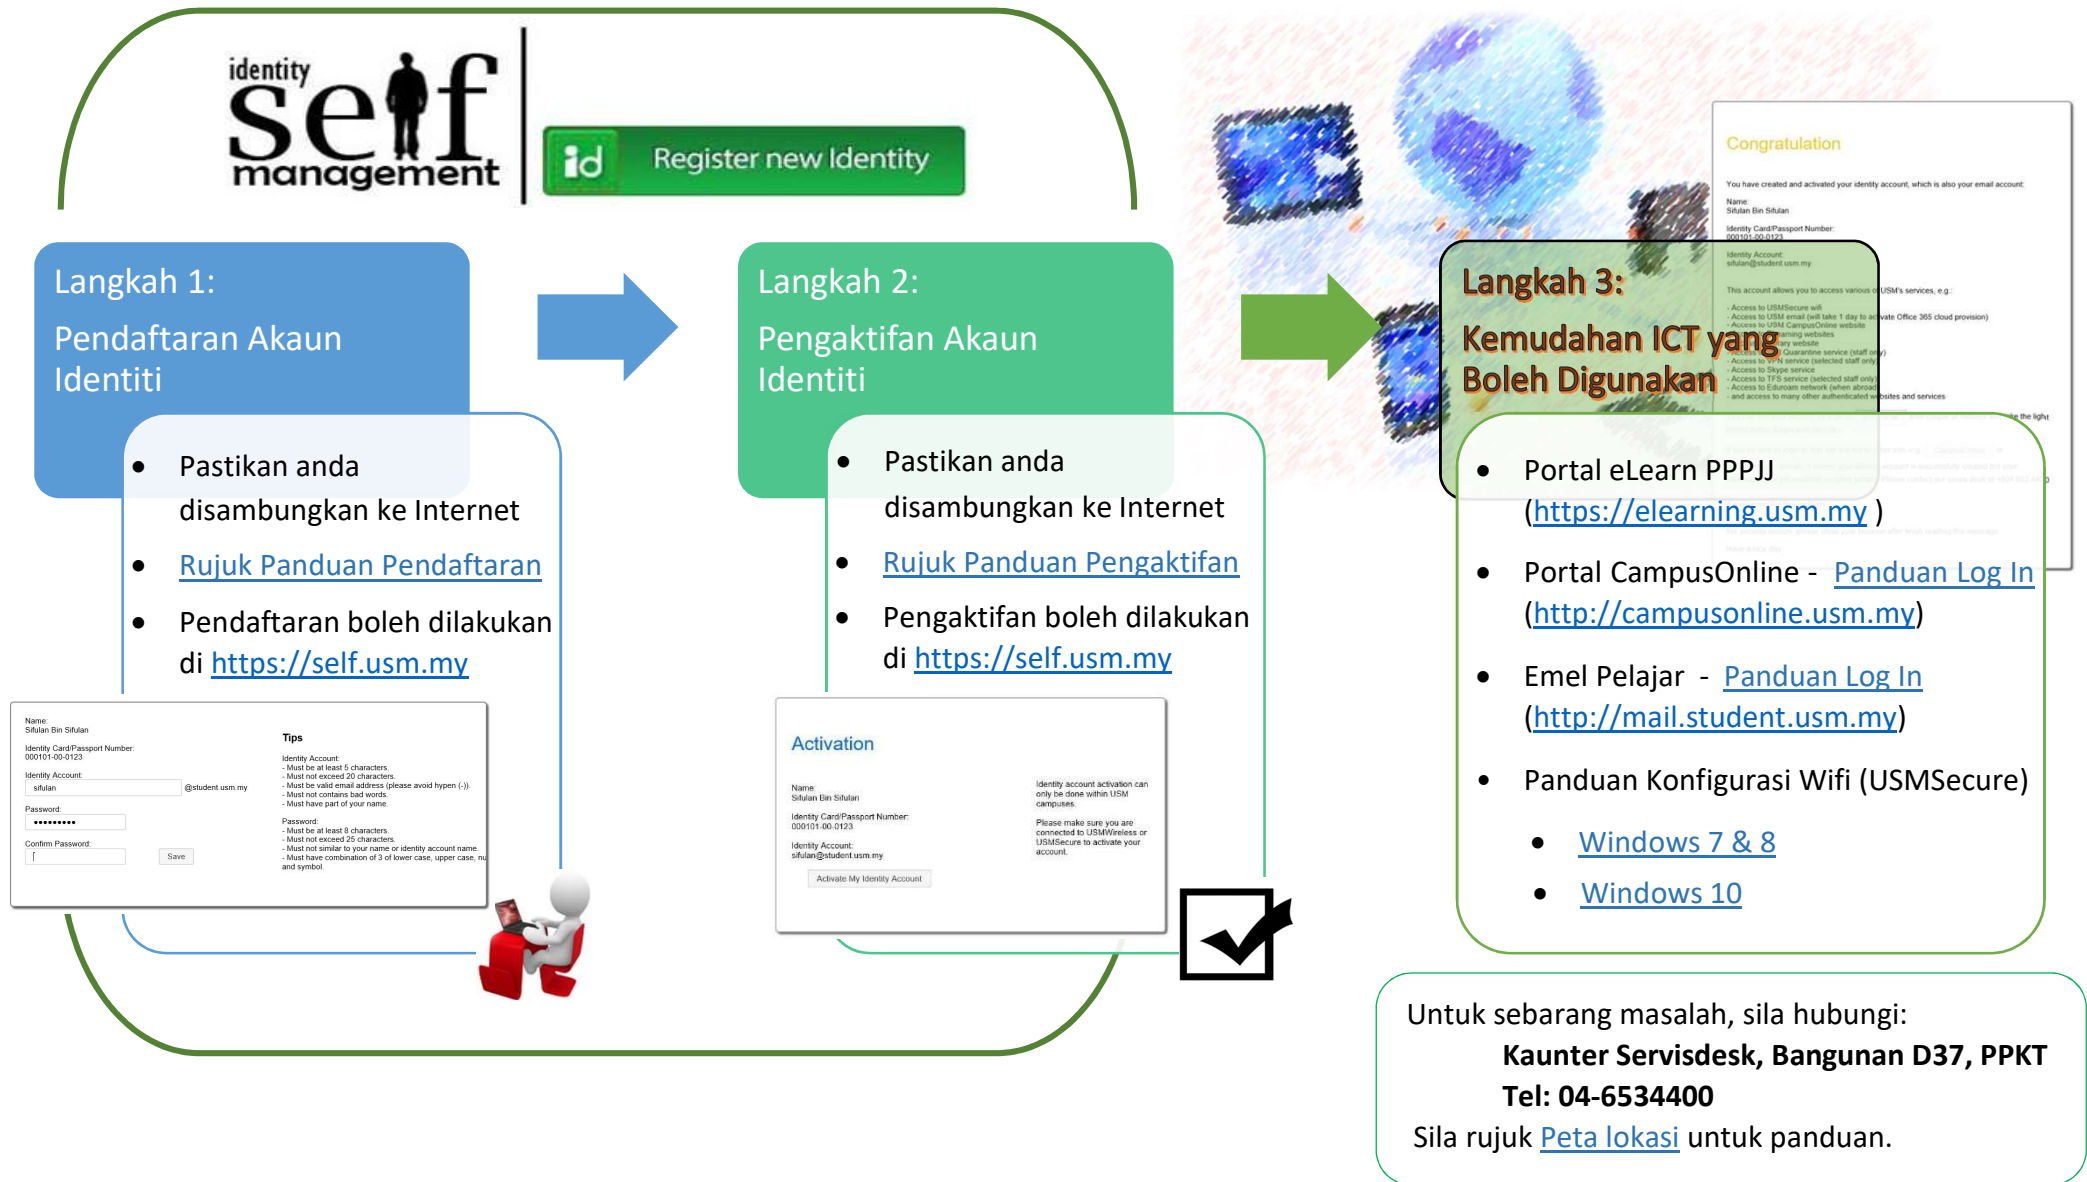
identity
self
management

Register new Identity

Langkah 1:
Pendaftaran Akaun Identiti

- Pastikan anda disambungkan ke Internet
- Rujuk Panduan Pendaftaran
- Pendaftaran boleh dilakukan di https://self.usm.my

Name:
Sifulan Bin Sifulan
Identity Card/Passport Number:
000101-00-0123
Identity Account:
sifulan @student.usm.my
Password:
•••••••••
Confirm Password:
Save

Tips
Identity Account:
- Must be at least 5 characters.
- Must not exceed 20 characters.
- Must be valid email address (please avoid hypen (-)).
- Must not contains bad words.
- Must have part of your name.
Password:
- Must be at least 8 characters.
- Must not exceed 25 characters.
- Must not similar to your name or identity account name.
- Must have combination of 3 of lower case, upper case, nu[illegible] and symbol.

Langkah 2:
Pengaktifan Akaun Identiti

- Pastikan anda disambungkan ke Internet
- Rujuk Panduan Pengaktifan
- Pengaktifan boleh dilakukan di https://self.usm.my

Activation
Name:
Sifulan Bin Sifulan
Identity Card/Passport Number:
000101-00-0123
Identity Account:
sifulan@student.usm.my
Activate My Identity Account

Identity account activation can only be done within USM campuses.
Please make sure you are connected to USMWireless or USMSecure to activate your account.

Congratulation
You have created and activated your identity account, which is also your email account.
Name:
Sifulan Bin Sifulan
Identity Card/Passport Number:
000101-00-0123
Identity Account:
sifulan@student.usm.my
This account allows you to access various of USM's services, e.g.:
- Access to USMSecure wifi
- Access to USM email (will take 1 day to activate Office 365 cloud provision)
- Access to USM CampusOnline website
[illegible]
- Access to Skype service
- Access to TFS service (selected staff only)
- Access to Eduroam network (when abroad)
- and access to many other authenticated websites and services

Langkah 3:
Kemudahan ICT yang Boleh Digunakan

- Portal eLearn PPPJJ (https://elearning.usm.my )
- Portal CampusOnline - Panduan Log In (http://campusonline.usm.my)
- Emel Pelajar - Panduan Log In (http://mail.student.usm.my)
- Panduan Konfigurasi Wifi (USMSecure)
  - Windows 7 & 8
  - Windows 10

Untuk sebarang masalah, sila hubungi:
Kaunter Servisdesk, Bangunan D37, PPKT
Tel: 04-6534400
Sila rujuk Peta lokasi untuk panduan.